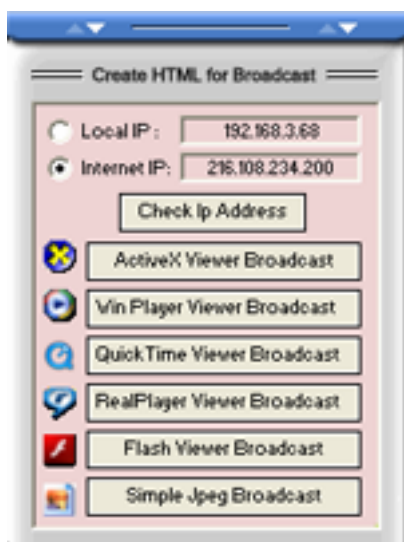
Create HTML for Broadcast

Local IP : 192.168.3.68

Internet IP: 216.108.234.200

Check Ip Address

ActiveX Viewer Broadcast

Win Player Viewer Broadcast

QuickTime Viewer Broadcast

RealPlayer Viewer Broadcast

Flash Viewer Broadcast

Simple Jpeg Broadcast